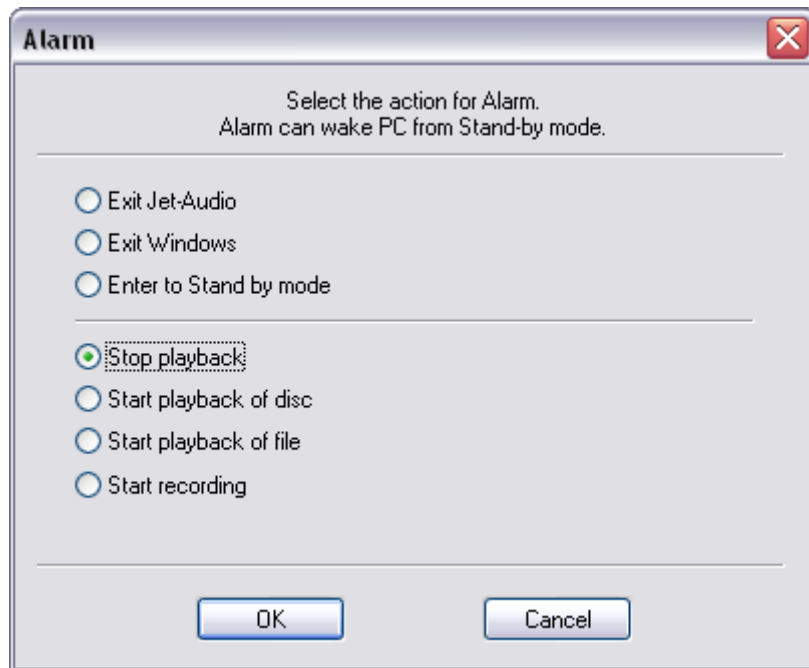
Alarm

Select the action for Alarm.
Alarm can wake PC from Stand-by mode.

Exit Jet-Audio

Exit Windows

Enter to Stand by mode

Stop playback

Start playback of disc

Start playback of file

Start recording

OK

Cancel